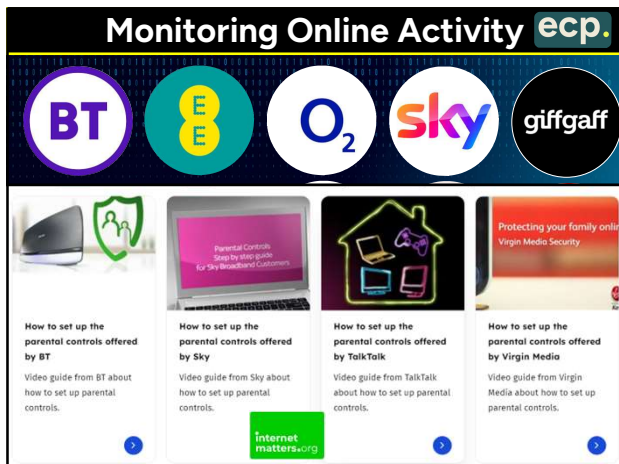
Monitoring Online Activity ecp.

BT

EE

$O_2$

sky

giffgaff

Parental Controls
Step by step guide
for Sky Broadband Customers

Protecting your family onl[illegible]
Virgin Media Security

How to set up the parental controls offered by BT

Video guide from BT about how to set up parental controls.

How to set up the parental controls offered by Sky

Video guide from Sky about how to set up parental controls.

How to set up the parental controls offered by TalkTalk

Video guide from TalkTalk about how to set up parental controls.

How to set up the parental controls offered by Virgin Media

Video guide from Virgin Media about how to set up parental controls.

internet matters.org